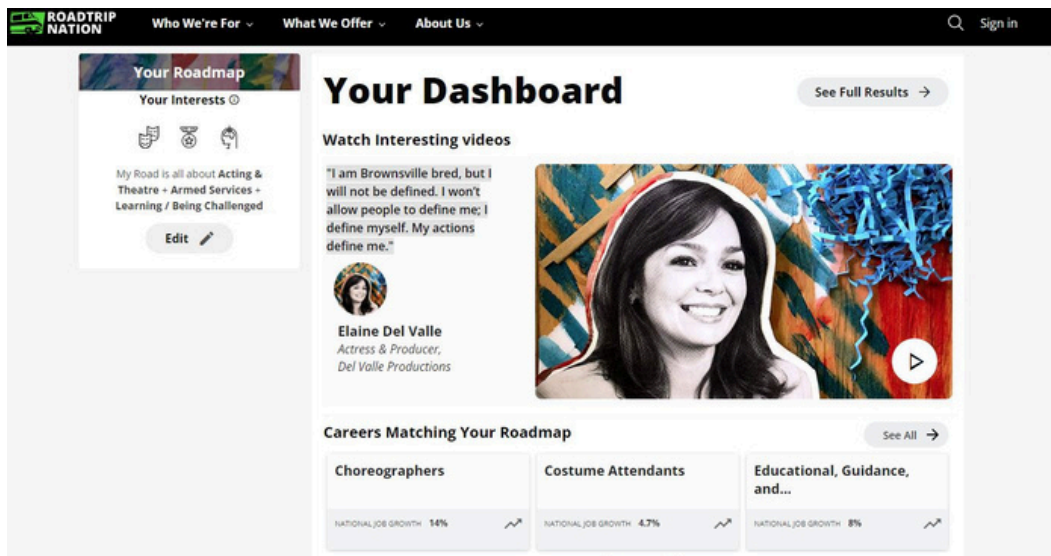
ROADTRIP NATION

Who We're For

What We Offer

About Us

Sign in

Your Roadmap

Your Interests

My Road is all about Acting & Theatre + Armed Services + Learning / Being Challenged

Edit

Your Dashboard

See Full Results

Watch Interesting videos

"I am Brownsville bred, but I will not be defined. I won't allow people to define me; I define myself. My actions define me."

Elaine Del Valle
Actress & Producer, Del Valle Productions

Careers Matching Your Roadmap

See All

| Choreographers | Costume Attendants | Educational, Guidance, and... |
|---|---|---|
| NATIONAL JOB GROWTH 14% | NATIONAL JOB GROWTH 4.7% | NATIONAL JOB GROWTH 8% |